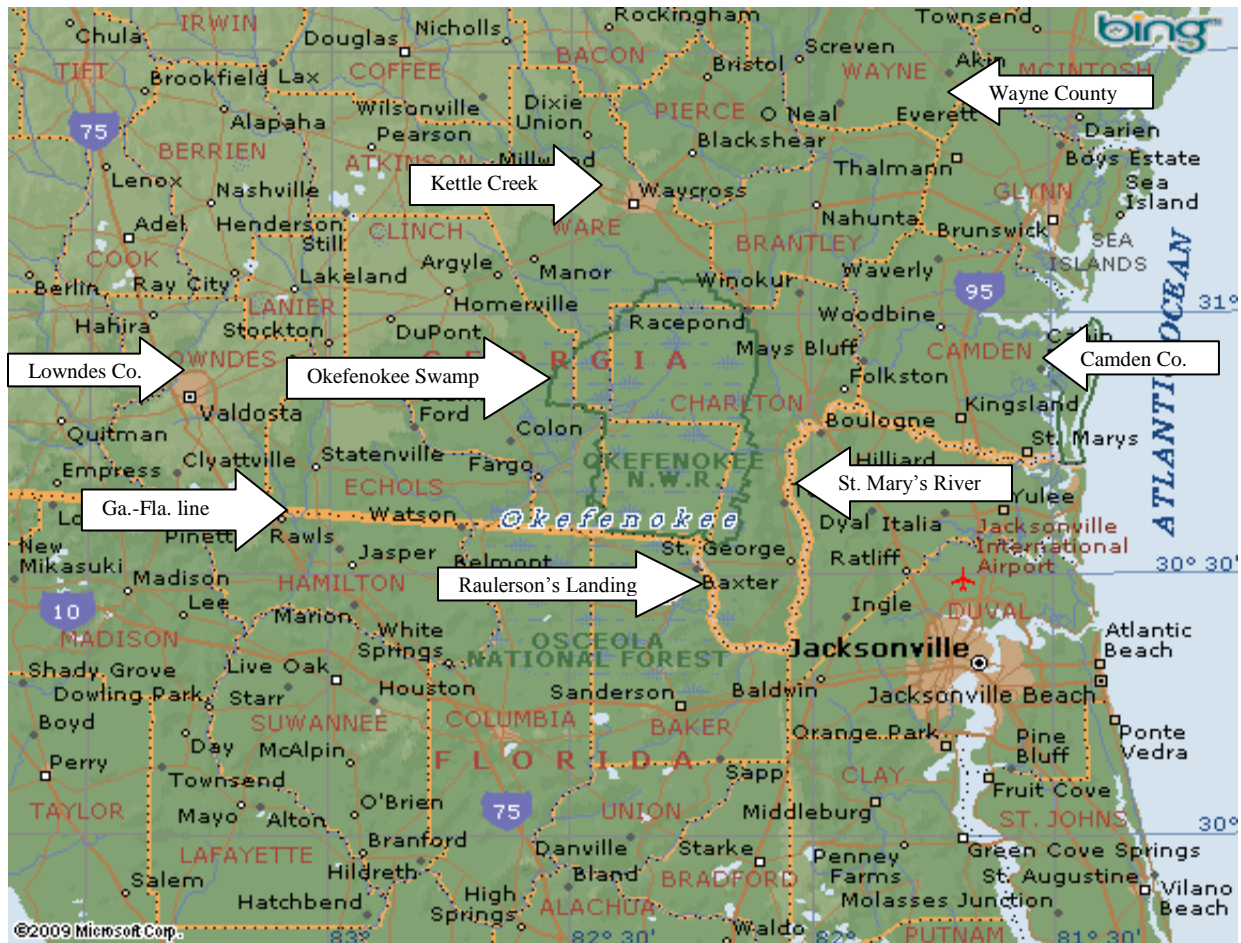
bing

Wayne County

Kettle Creek

Lowndes Co.

Okefenokee Swamp

Camden Co.

St. Mary's River

Ga.-Fla. line

Raulerson's Landing

Chula IRWIN Douglas Nicholls Rockingham Townsend TIFT Brookfield Lax COFFEE BACON Bristol Screven WAYNE Akin MCINTOSH 75 Wilsonville Dixie Union PIERCE O Neal Everett Alapaha Pearson Darien BERRIEN ATKINSON Millwood Blackshear Thalmann Boys Estate Lenox Nashville Waycross GLYNN Sea Island Adel Henderson Still CLINCH WARE Nahunta Brunswick SEA ISLANDS COOK BRANTLEY Berlin Ray City Lakeland Argyle Manor Winokur Waverly 95 LANIER Hahira Homerville Woodbine 31° Stockton DuPont Racepond LOWNDES GEORGIA Mays Bluff CAMDEN Folkston Valdosta Ford CHARLTON Kingsland Quitman Colon Boulogne St. Marys Clyattville Statenville Fargo OKEFENOKEE N.W.R. Hilliard Empress ECHOLS Yulee Pinetta Rawls Watson Okefenokee Dyal Italia Jacksonville International Airport New Mikasuki Jasper Belmont St. George Ratliff 30° 30' Madison HAMILTON Baxter Lee DUVAL Ingle 10 MADISON Marion White Springs OSCEOLA NATIONAL FOREST Jacksonville Atlantic Beach Shady Grove Live Oak Dowling Park Starr Houston Sanderson Baldwin Jacksonville Beach Boyd SUWANNEE COLUMBIA BAKER Ponte Vedra Day McAlpin Orange Park Pine Bluff Perry FLORIDA Sapp Townsend CLAY Fruit Cove TAYLOR O'Brien 75 UNION Middleburg ST. JOHNS 30° Mayo Alton Branford LAFAYETTE Danville Starke Penney Farms Green Cove Springs Hildreth Bland BRADFORD St. Augustine Salem Vilano Beach Hatchbend High Springs ALACHUA Molasses Junction 83° 82° 30' Waldo 82° PUTNAM 81° 30'

©2009 Microsoft Corp.